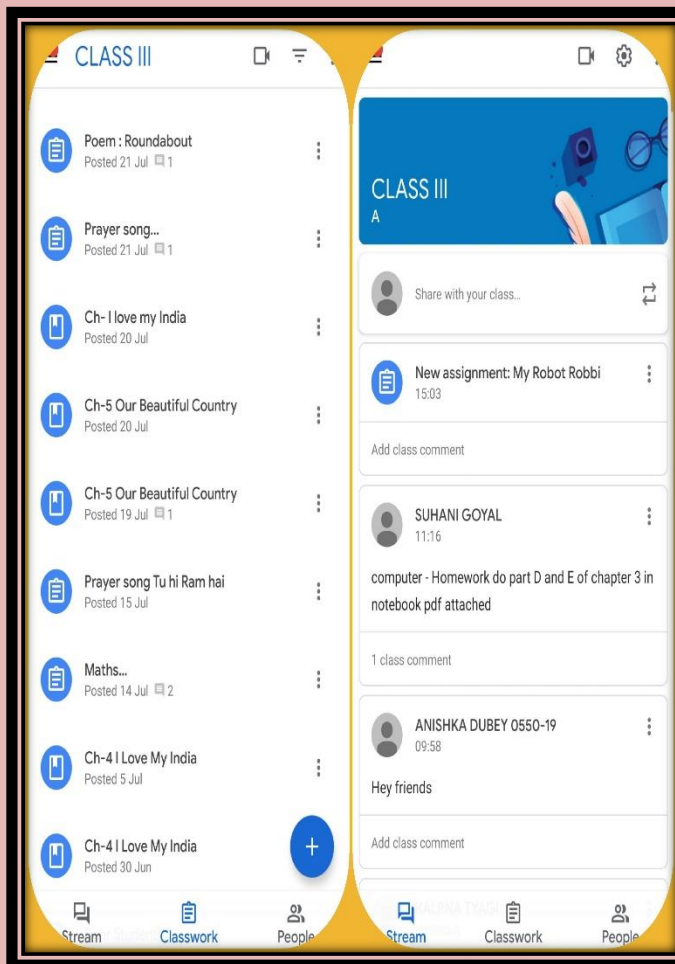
CLASS III

Poem : Roundabout
Posted 21 Jul 1

Prayer song...
Posted 21 Jul 1

Ch- I love my India
Posted 20 Jul

Ch-5 Our Beautiful Country
Posted 20 Jul

Ch-5 Our Beautiful Country
Posted 19 Jul 1

Prayer song Tu hi Ram hai
Posted 15 Jul

Maths...
Posted 14 Jul 2

Ch-4 I Love My India
Posted 5 Jul

Ch-4 I Love My India
Posted 30 Jun

Stream Classwork People

CLASS III
A

Share with your class...

New assignment: My Robot Robbi
15:03

Add class comment

SUHANI GOYAL
11:16

computer - Homework do part D and E of chapter 3 in notebook pdf attached

1 class comment

ANISHKA DUBEY 0550-19
09:58

Hey friends

Add class comment

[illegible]

Stream Classwork People